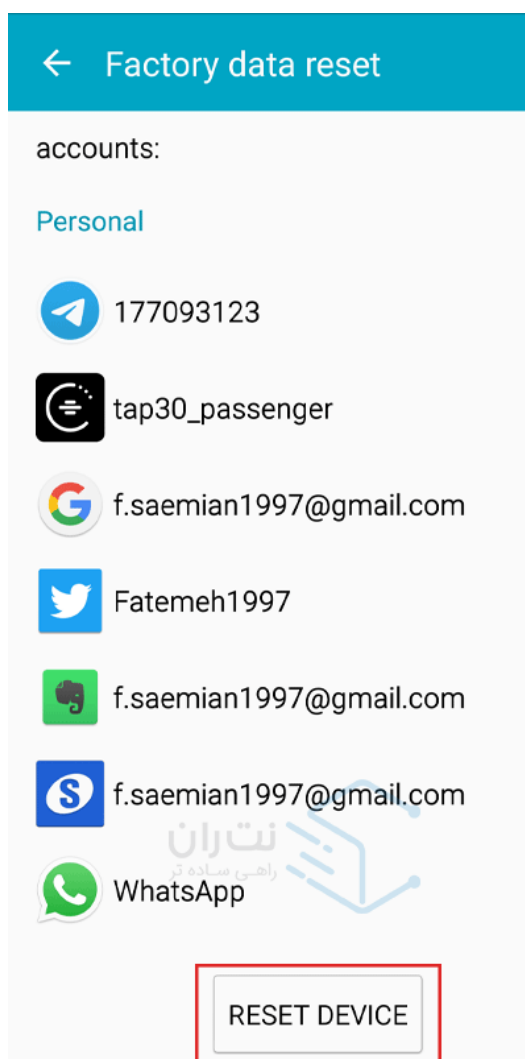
Factory data reset

accounts:

Personal

177093123

tap30_passenger

f.saemian1997@gmail.com

Fatemeh1997

f.saemian1997@gmail.com

f.saemian1997@gmail.com

نت ران
راهی ساده تر

WhatsApp

RESET DEVICE